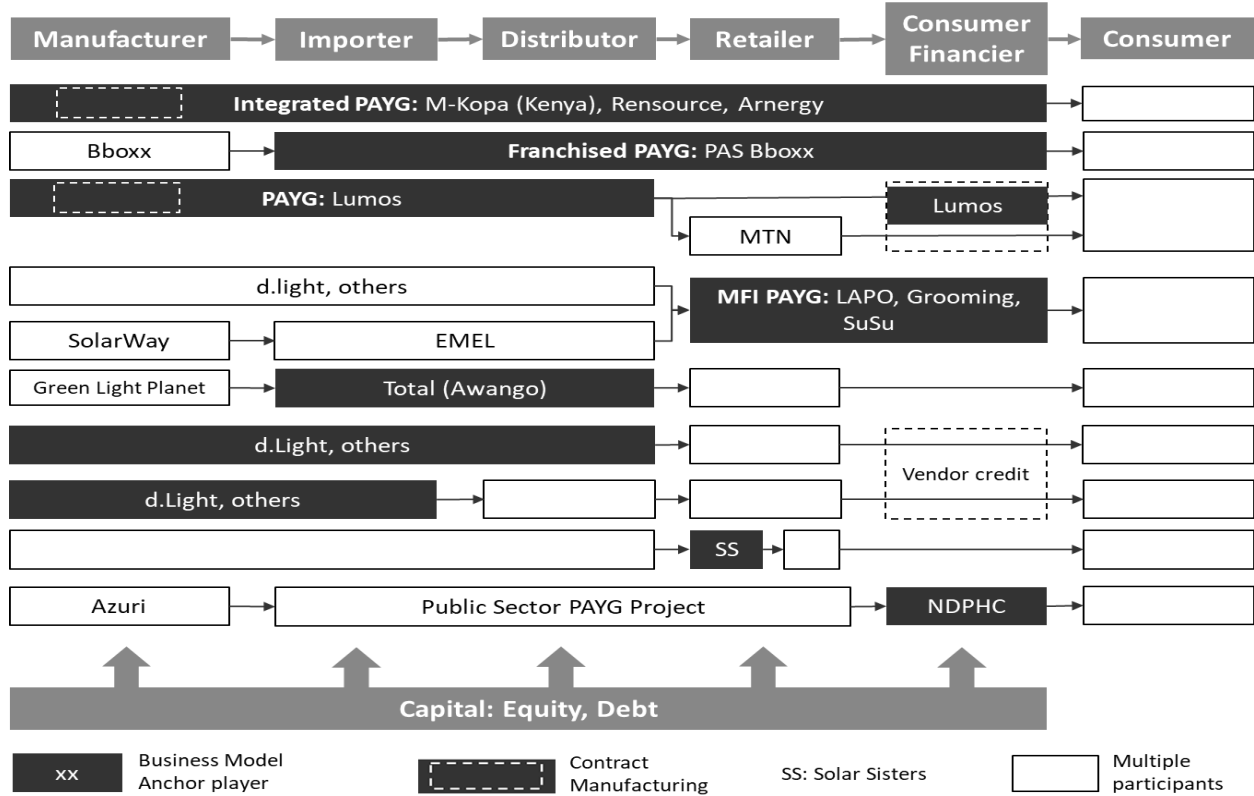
Manufacturer
Importer
Distributor
Retailer
Consumer Financier
Consumer

**Integrated PAYG:** M-Kopa (Kenya), Rensource, Arnergy

Bboxx
**Franchised PAYG:** PAS Bboxx

**PAYG:** Lumos
Lumos
MTN

d.light, others
**MFI PAYG:** LAPO, Grooming, SuSu
SolarWay
EMEL

Green Light Planet
Total (Awango)

d.Light, others
Vendor credit

d.Light, others

SS

Azuri
Public Sector PAYG Project
NDPHC

**Capital: Equity, Debt**

xx
Business Model Anchor player
Contract Manufacturing
SS: Solar Sisters
Multiple participants